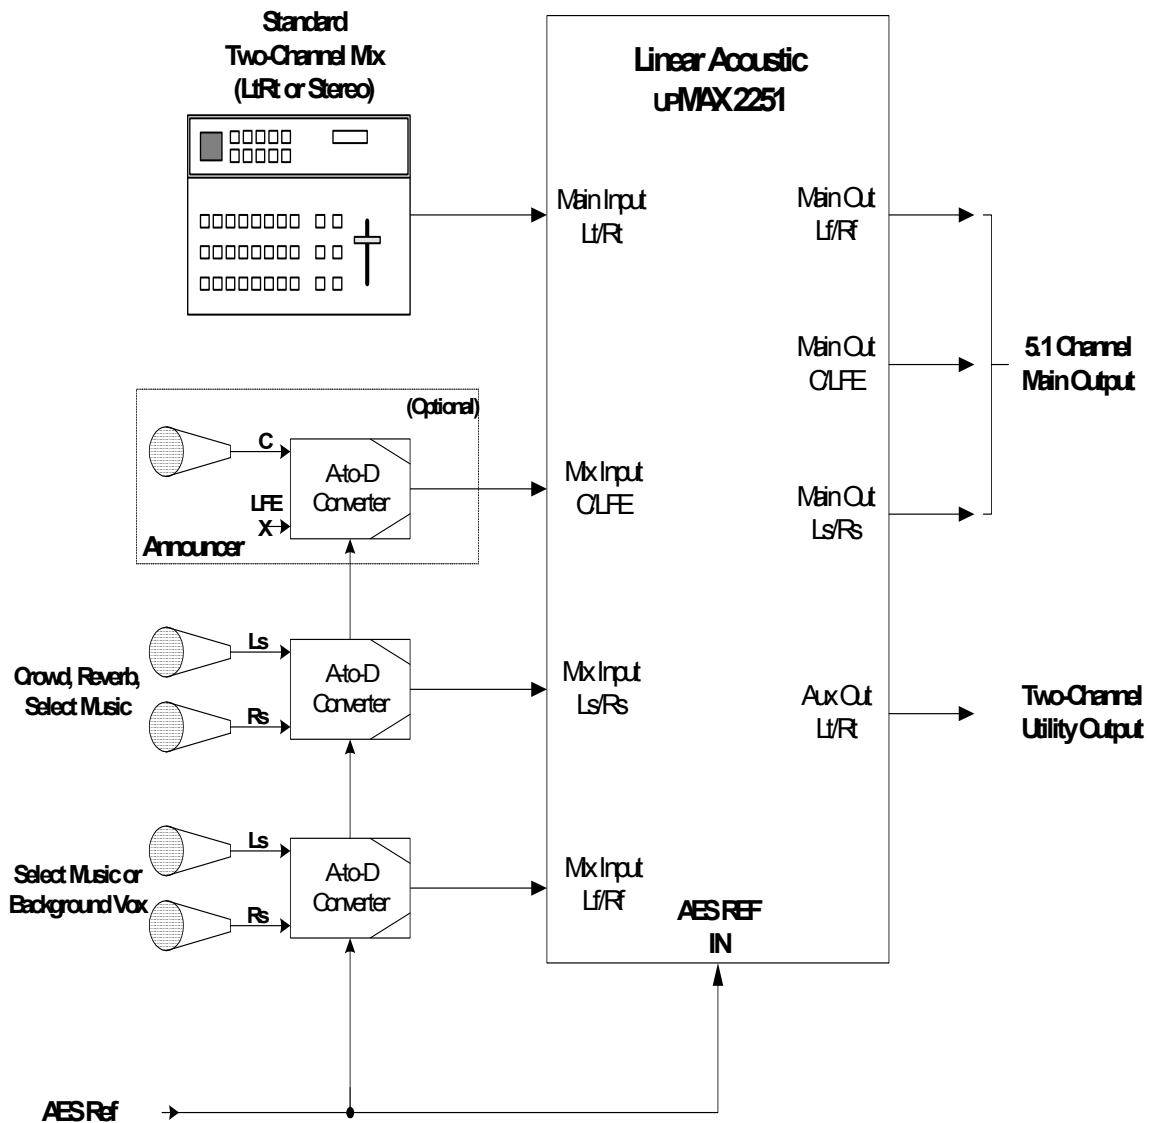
Standard
Two-Channel Mix
(Lt/Rt or Stereo)

Linear Acoustic
upMAX 2251

Main Input
Lt/Rt

Main Out
Lf/Rf

Main Out
C/LFE

5.1 Channel
Main Output

(Optional)

C

A-to-D
Converter

LFE
X

Announcer

Mix Input
C/LFE

Main Out
Ls/Rs

Ls

Crowd, Reverb,
Select Music

A-to-D
Converter

Rs

Mix Input
Ls/Rs

Aux Out
Lt/Rt

Two-Channel
Utility Output

Ls

Select Music or
Background Vox

A-to-D
Converter

Rs

Mix Input
Lf/Rf

AES REF
IN

AES Ref